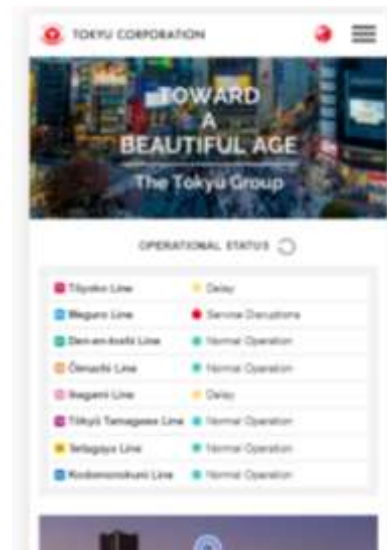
TOKYU CORPORATION

TOWARD A BEAUTIFUL AGE

The Tokyu Group

OPERATIONAL STATUS

| | |
|---|---|
| Tōyoko Line | Delay |
| Meguro Line | Service Disruptions |
| Den-en-toshi Line | Normal Operation |
| Ōimachi Line | Normal Operation |
| Ikegami Line | Delay |
| Tōkyū Tamagawa Line | Normal Operation |
| Setagaya Line | Normal Operation |
| Kodomonokuni Line | Normal Operation |